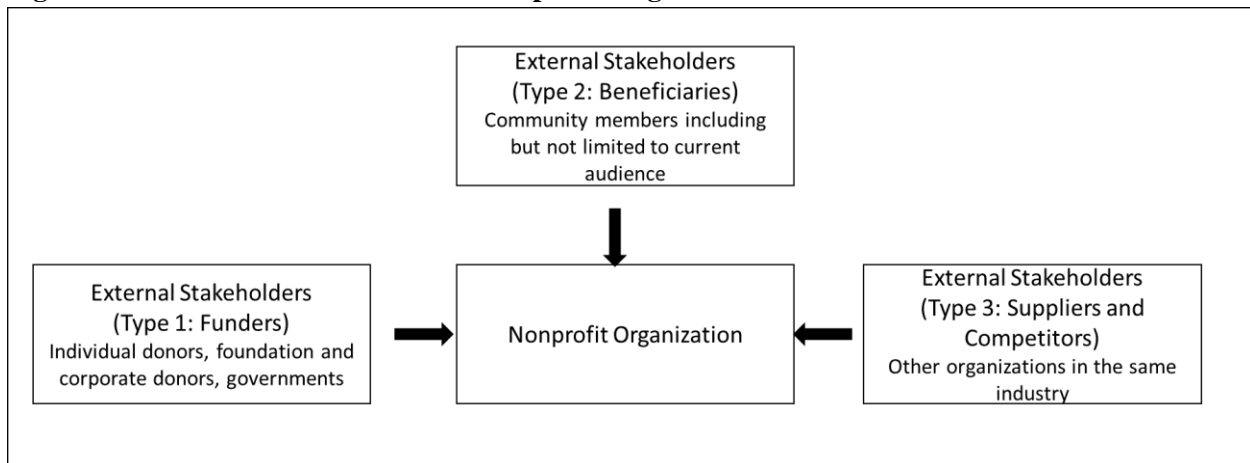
External Stakeholders
(Type 2: Beneficiaries)
Community members including but not limited to current audience

External Stakeholders
(Type 1: Funders)
Individual donors, foundation and corporate donors, governments

Nonprofit Organization

External Stakeholders
(Type 3: Suppliers and Competitors)
Other organizations in the same industry